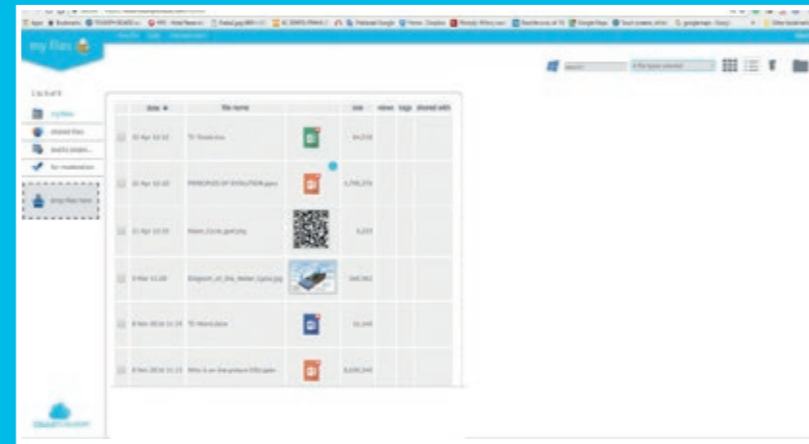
my files

date | file name | size | views | tags | shared with

my files
shared files
teacher-made
for moderation

drop files here

| date | file name | | size | views | tags | shared with |
|---|---|---|---|---|---|---|
| 30 Apr 10:32 | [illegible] | | 84,210 | | | |
| 26 Apr 10:20 | PRINCIPLES OF EVOLUTION.pptx | | 1,756,274 | | | |
| 21 Apr 10:33 | Water_Cycle_qual.png | | 3,222 | | | |
| 9 Mar 11:26 | Diagram_of_the_Water_Cycle.jpg | | 560,982 | | | |
| 8 Nov 2016 11:29 | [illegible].docx | | 32,144 | | | |
| 8 Nov 2016 11:15 | Who is on the picture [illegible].pptx | | 8,650,344 | | | |